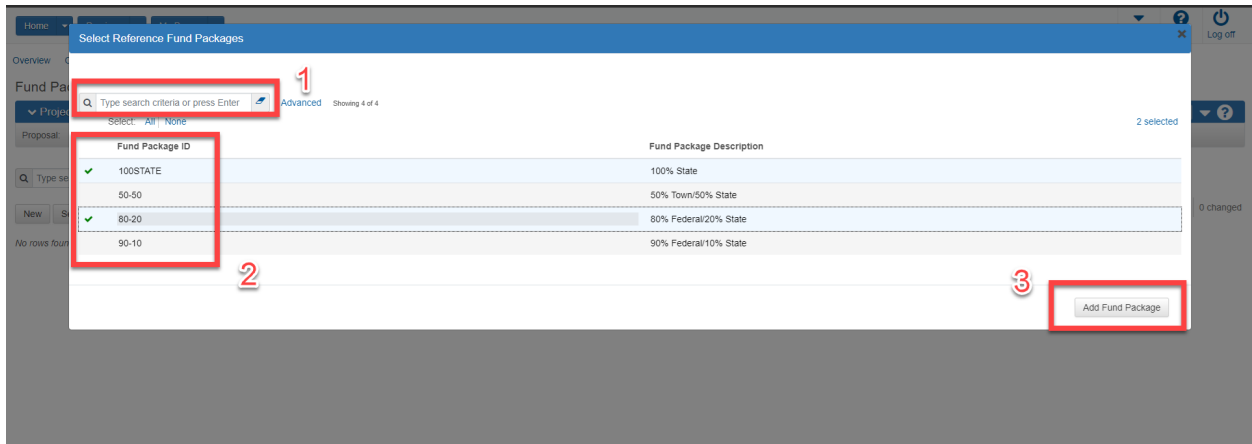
Home

Log off

Overview

Fund Pac

Proposal:

Type se

New

No rows foun

0 changed

Select Reference Fund Packages

1

Type search criteria or press Enter

Advanced

Showing 4 of 4

Select: All | None

2 selected

| | Fund Package ID | Fund Package Description |
|---|---|---|
| ✔ | 100STATE | 100% State |
| | 50-50 | 50% Town/50% State |
| ✔ | 80-20 | 80% Federal/20% State |
| | 90-10 | 90% Federal/10% State |

2

3

Add Fund Package